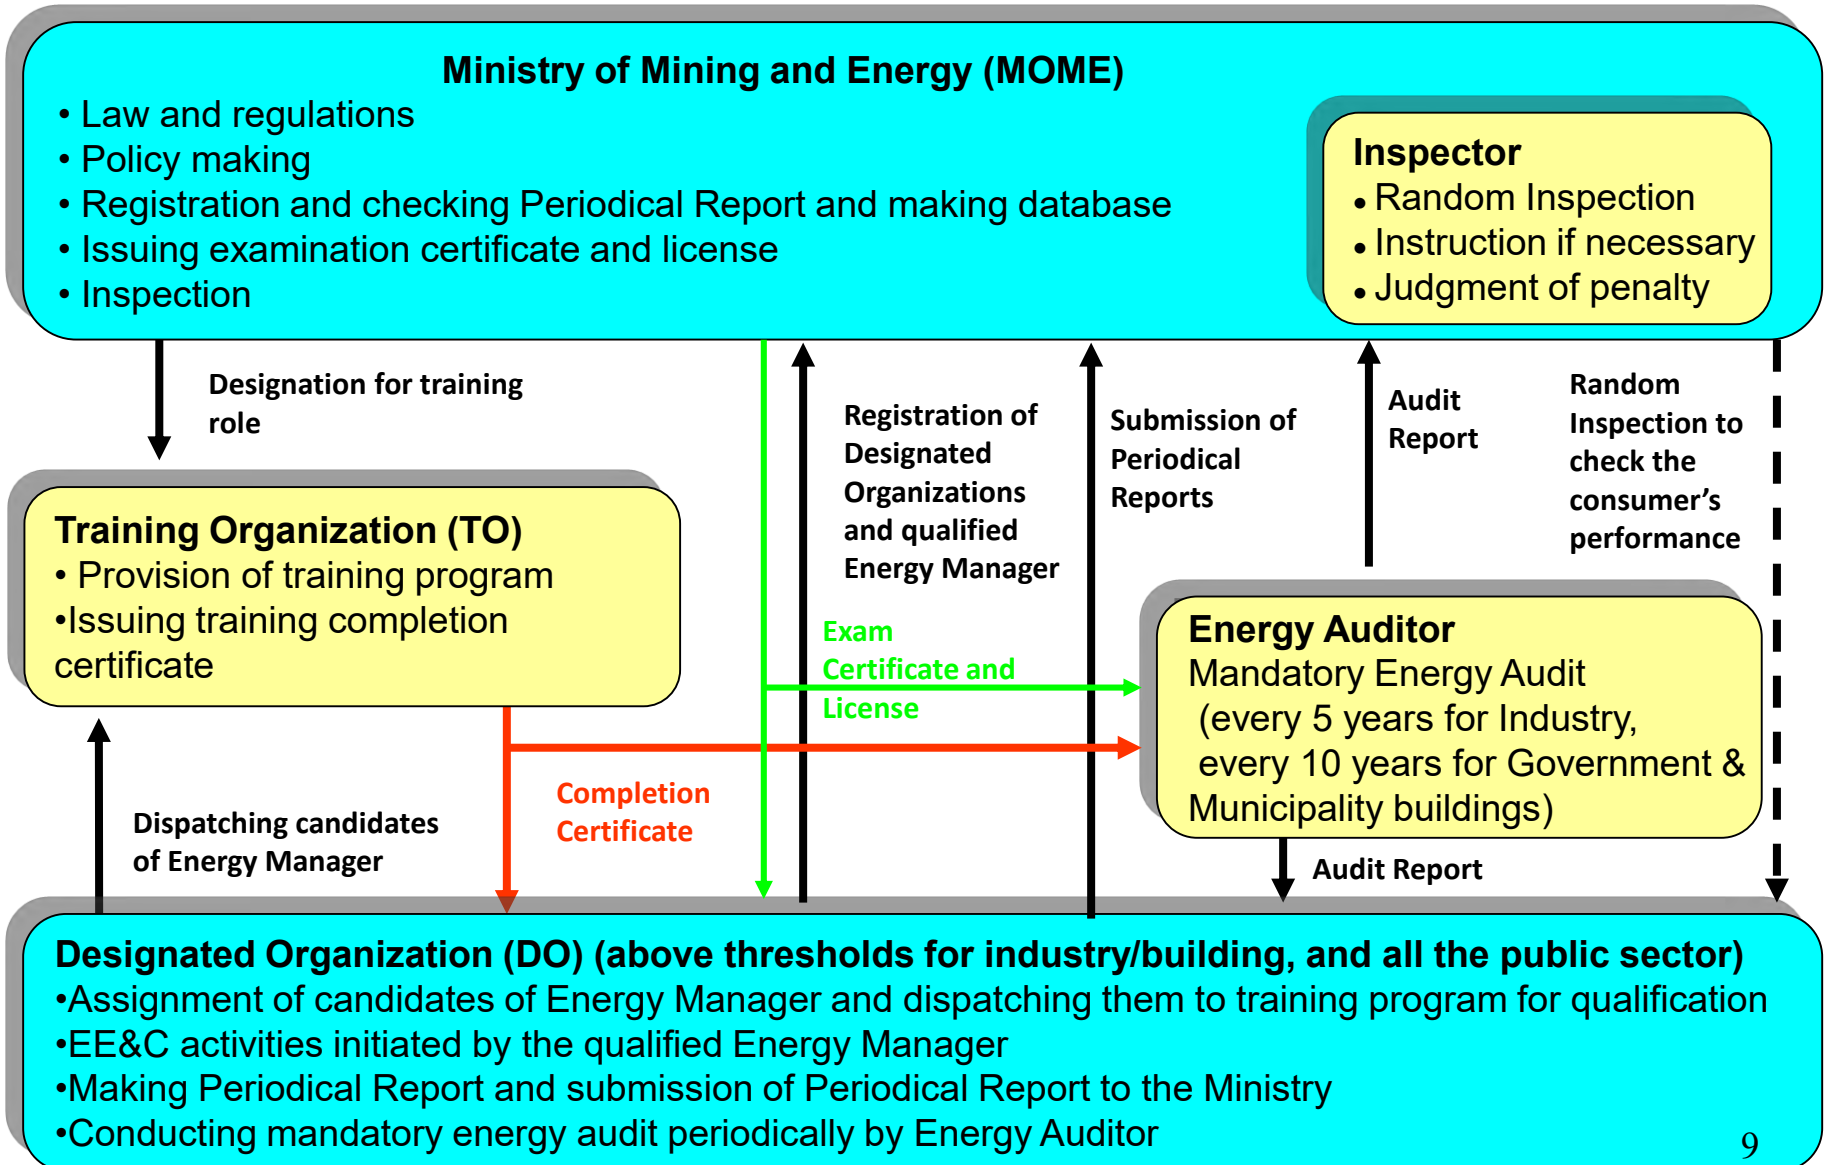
Ministry of Mining and Energy (MOME)
• Law and regulations
• Policy making
• Registration and checking Periodical Report and making database
• Issuing examination certificate and license
• Inspection

Inspector
• Random Inspection
• Instruction if necessary
• Judgment of penalty

Designation for training role

Registration of Designated Organizations and qualified Energy Manager

Submission of Periodical Reports

Audit Report

Random Inspection to check the consumer's performance

Training Organization (TO)
• Provision of training program
•Issuing training completion certificate

Exam Certificate and License

Energy Auditor
Mandatory Energy Audit
(every 5 years for Industry,
every 10 years for Government & Municipality buildings)

Dispatching candidates of Energy Manager

Completion Certificate

Audit Report

Designated Organization (DO) (above thresholds for industry/building, and all the public sector)
•Assignment of candidates of Energy Manager and dispatching them to training program for qualification
•EE&C activities initiated by the qualified Energy Manager
•Making Periodical Report and submission of Periodical Report to the Ministry
•Conducting mandatory energy audit periodically by Energy Auditor

9